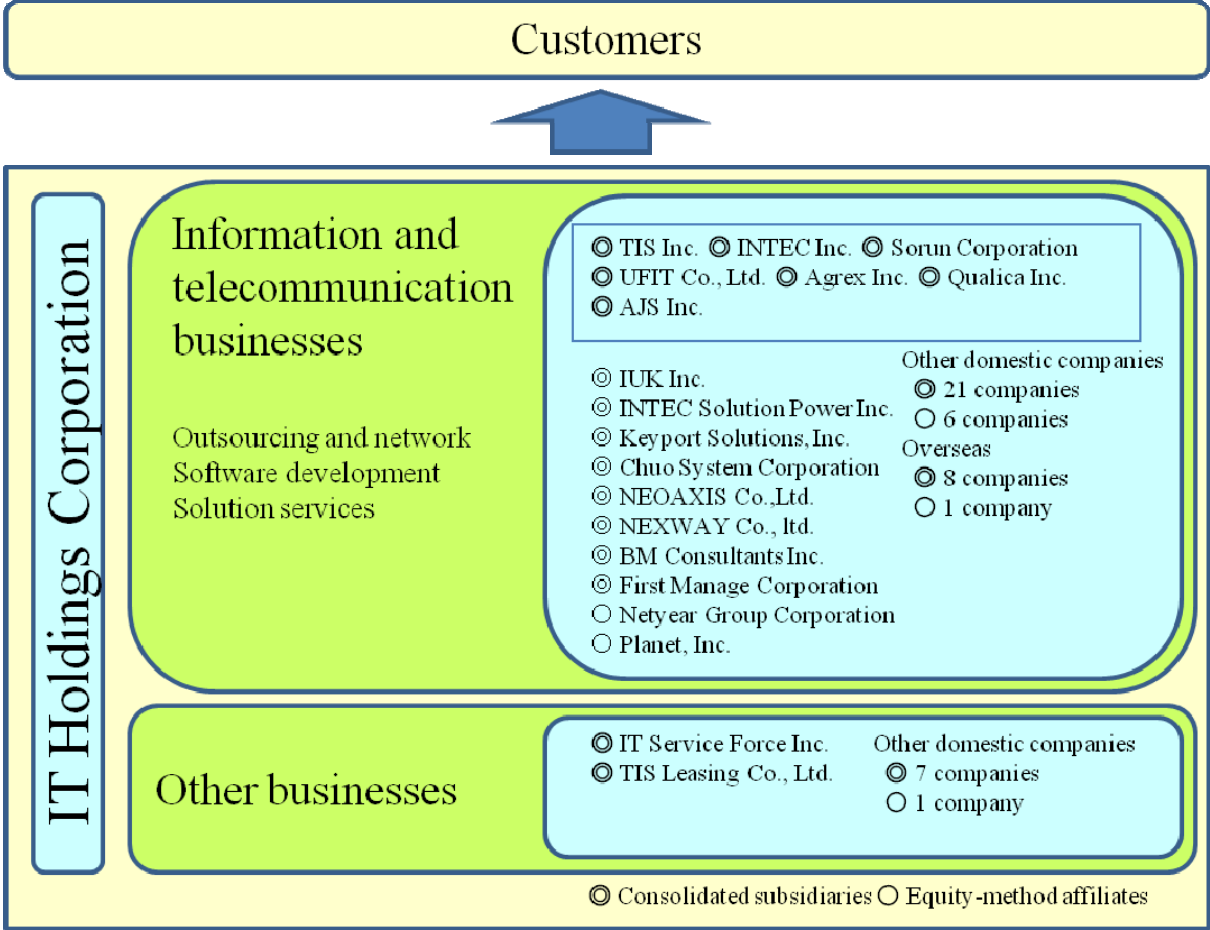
Customers

IT Holdings Corporation

Information and telecommunication businesses

Outsourcing and network
Software development
Solution services

◎ TIS Inc. ◎ INTEC Inc. ◎ Sorun Corporation
◎ UFIT Co., Ltd. ◎ Agrex Inc. ◎ Qualica Inc.
◎ AJS Inc.

◎ IUK Inc.
◎ INTEC Solution Power Inc.
◎ Keyport Solutions, Inc.
◎ Chuo System Corporation
◎ NEOAXIS Co.,Ltd.
◎ NEXWAY Co., ltd.
◎ BM Consultants Inc.
◎ First Manage Corporation
○ Netyear Group Corporation
○ Planet, Inc.

Other domestic companies
◎ 21 companies
○ 6 companies
Overseas
◎ 8 companies
○ 1 company

Other businesses

◎ IT Service Force Inc.
◎ TIS Leasing Co., Ltd.

Other domestic companies
◎ 7 companies
○ 1 company

◎ Consolidated subsidiaries ○ Equity-method affiliates